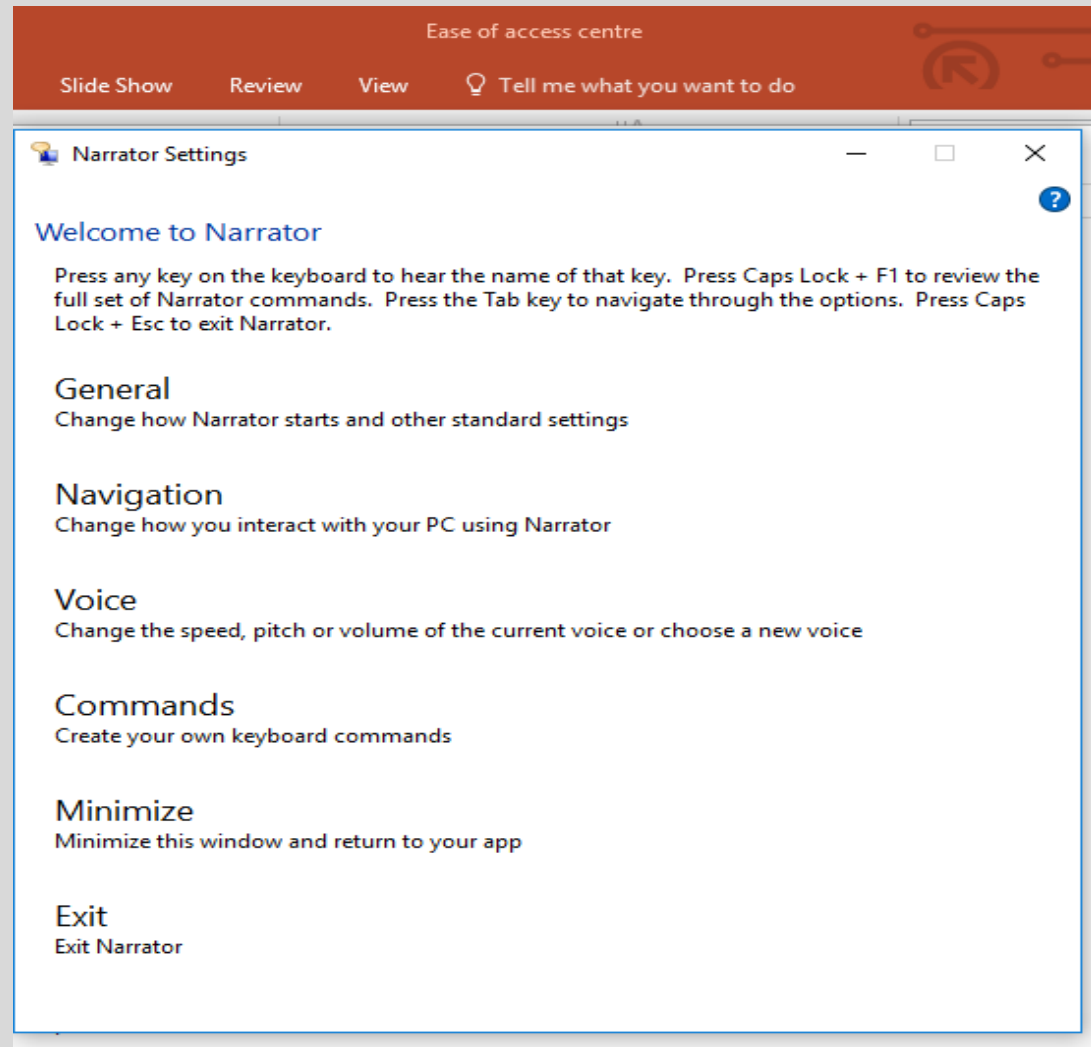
Ease of access centre

Slide Show Review View Tell me what you want to do

Narrator Settings

?

Welcome to Narrator

Press any key on the keyboard to hear the name of that key. Press Caps Lock + F1 to review the full set of Narrator commands. Press the Tab key to navigate through the options. Press Caps Lock + Esc to exit Narrator.

General
Change how Narrator starts and other standard settings

Navigation
Change how you interact with your PC using Narrator

Voice
Change the speed, pitch or volume of the current voice or choose a new voice

Commands
Create your own keyboard commands

Minimize
Minimize this window and return to your app

Exit
Exit Narrator